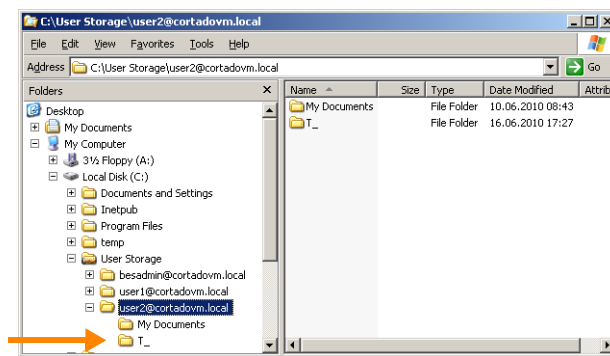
C:\User Storage\user2@cortadovm.local

File Edit View Favorites Tools Help

Address C:\User Storage\user2@cortadovm.local Go

Folders ×

Desktop
My Documents
My Computer
3½ Floppy (A:)
Local Disk (C:)
Documents and Settings
Inetpub
Program Files
temp
User Storage
besadmin@cortadovm.local
user1@cortadovm.local
user2@cortadovm.local
My Documents
T_

| Name | Size | Type | Date Modified | Attrib |
|---|---|---|---|---|
| My Documents | | File Folder | 10.06.2010 08:43 | |
| T_ | | File Folder | 16.06.2010 17:27 | |